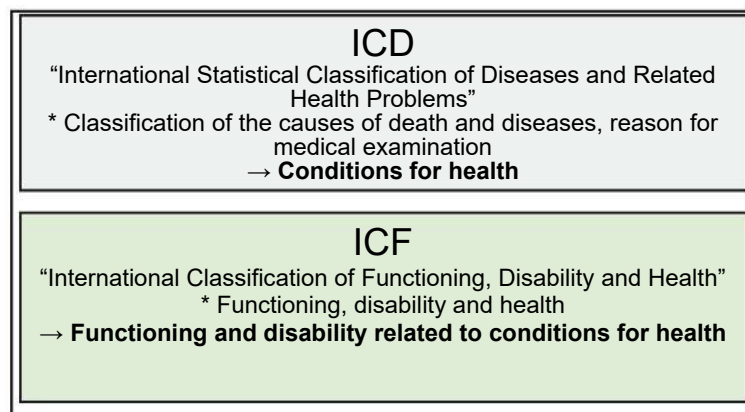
ICD

“International Statistical Classification of Diseases and Related Health Problems”

* Classification of the causes of death and diseases, reason for medical examination

→ **Conditions for health**

ICF

“International Classification of Functioning, Disability and Health”

* Functioning, disability and health

→ **Functioning and disability related to conditions for health**